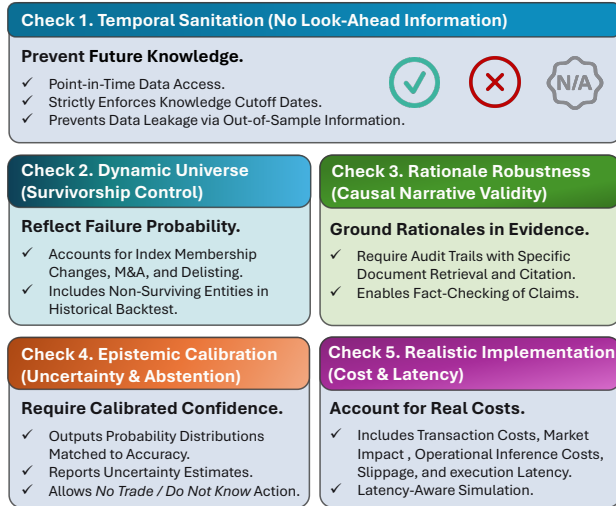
Check 1. Temporal Sanitation (No Look-Ahead Information)

Prevent Future Knowledge.

✓ Point-in-Time Data Access.
✓ Strictly Enforces Knowledge Cutoff Dates.
✓ Prevents Data Leakage via Out-of-Sample Information.

N/A

Check 2. Dynamic Universe (Survivorship Control)

Reflect Failure Probability.

✓ Accounts for Index Membership Changes, M&A, and Delisting.
✓ Includes Non-Surviving Entities in Historical Backtest.

Check 3. Rationale Robustness (Causal Narrative Validity)

Ground Rationales in Evidence.

✓ Require Audit Trails with Specific Document Retrieval and Citation.
✓ Enables Fact-Checking of Claims.

Check 4. Epistemic Calibration (Uncertainty & Abstention)

Require Calibrated Confidence.

✓ Outputs Probability Distributions Matched to Accuracy.
✓ Reports Uncertainty Estimates.
✓ Allows No Trade / Do Not Know Action.

Check 5. Realistic Implementation (Cost & Latency)

Account for Real Costs.

✓ Includes Transaction Costs, Market Impact , Operational Inference Costs, Slippage, and execution Latency.
✓ Latency-Aware Simulation.